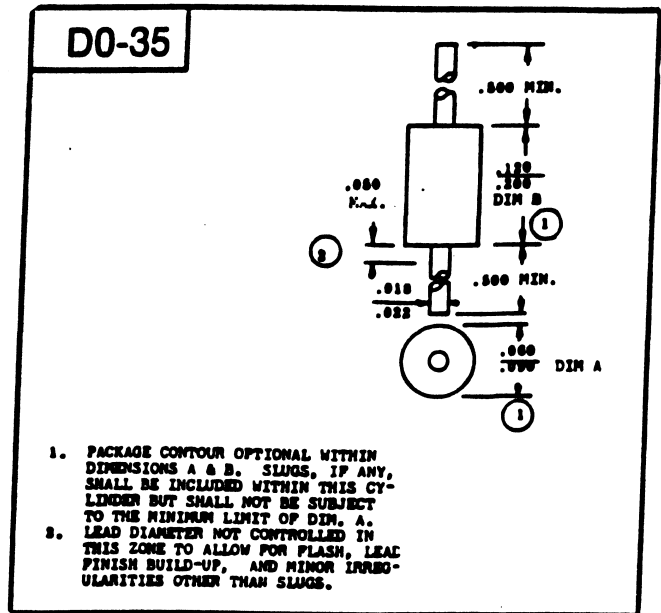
D0-35

.500 MIN.

.120
.200
DIM B

.050
MAX.

1

2

.500 MIN.

.018
.022

.060
.090
DIM A

1

1. PACKAGE CONTOUR OPTIONAL WITHIN DIMENSIONS A & B. SLUGS, IF ANY, SHALL BE INCLUDED WITHIN THIS CYLINDER BUT SHALL NOT BE SUBJECT TO THE MINIMUM LIMIT OF DIM. A.
2. LEAD DIAMETER NOT CONTROLLED IN THIS ZONE TO ALLOW FOR FLASH, LEAD FINISH BUILD-UP, AND MINOR IRREGULARITIES OTHER THAN SLUGS.